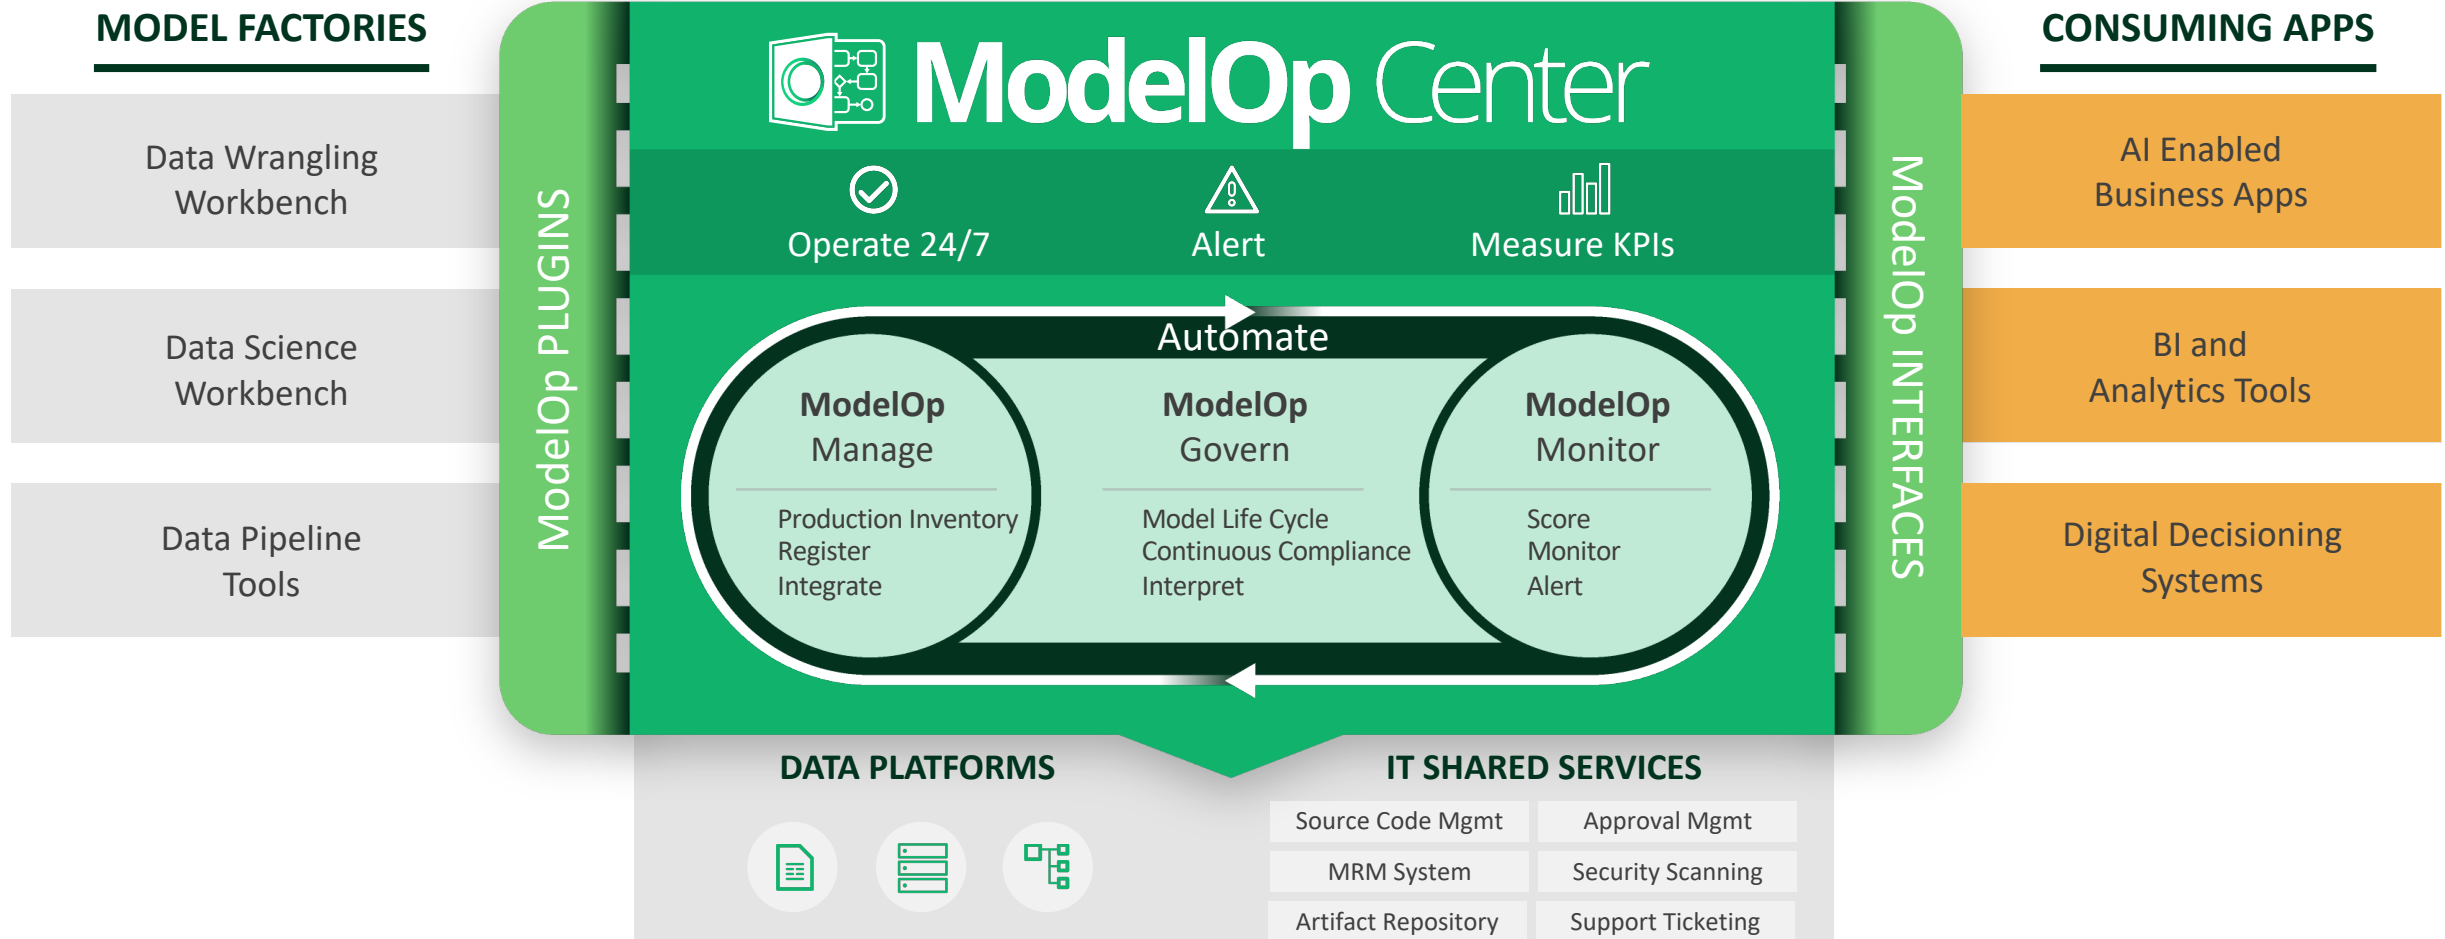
MODEL FACTORIES

Data Wrangling Workbench

Data Science Workbench

Data Pipeline Tools

ModelOp PLUGINS

ModelOp Center

Operate 24/7

Alert

Measure KPIs

Automate

ModelOp Manage

Production Inventory
Register
Integrate

ModelOp Govern

Model Life Cycle
Continuous Compliance
Interpret

ModelOp Monitor

Score
Monitor
Alert

ModelOp INTERFACES

CONSUMING APPS

AI Enabled Business Apps

BI and Analytics Tools

Digital Decisioning Systems

DATA PLATFORMS

IT SHARED SERVICES

| Source Code Mgmt | Approval Mgmt |
|---|---|
| MRM System | Security Scanning |
| Artifact Repository | Support Ticketing |